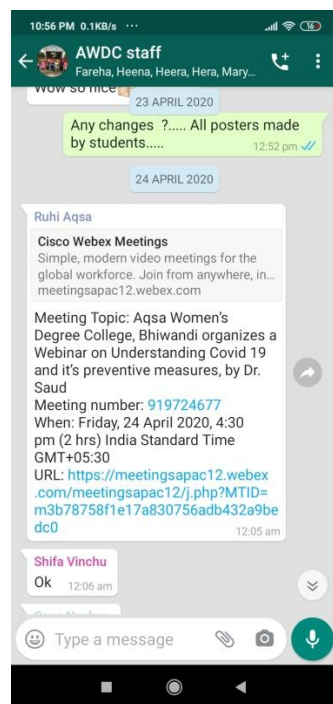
10:56 PM 0.1KB/s ···
16

AWDC staff
Fareha, Heena, Heera, Hera, Mary...

Wow so nice

23 APRIL 2020

Any changes ?..... All posters made by students.....
12:52 pm

24 APRIL 2020

Ruhi Aqsa

Cisco Webex Meetings
Simple, modern video meetings for the global workforce. Join from anywhere, in...
meetingsapac12.webex.com

Meeting Topic: Aqsa Women's Degree College, Bhiwandi organizes a Webinar on Understanding Covid 19 and it's preventive measures, by Dr. Saud
Meeting number: 919724677
When: Friday, 24 April 2020, 4:30 pm (2 hrs) India Standard Time GMT+05:30
URL: https://meetingsapac12.webex.com/meetingsapac12/j.php?MTID=m3b78758f1e17a830756adb432a9bedc0
12:05 am

Shifa Vinchu
Ok 12:06 am

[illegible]

Type a message